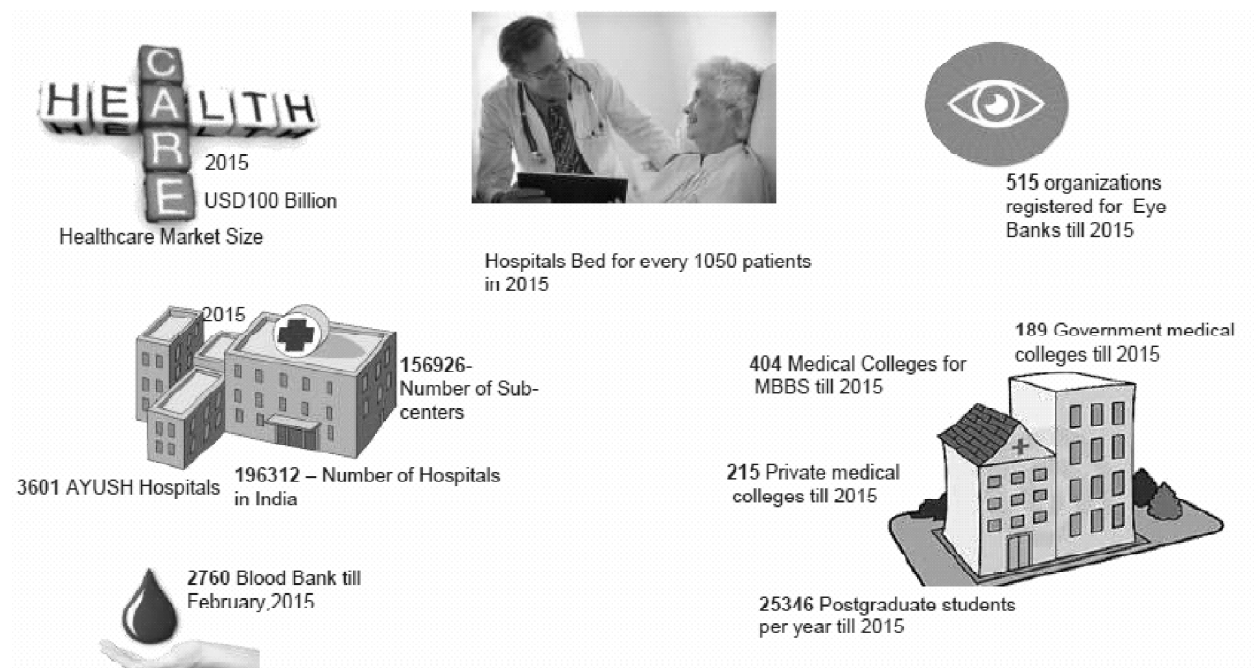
HEALTH
CARE
2015
USD100 Billion
Healthcare Market Size

Hospitals Bed for every 1050 patients in 2015

515 organizations registered for Eye Banks till 2015

2015
156926-Number of Sub-centers

3601 AYUSH Hospitals

196312 – Number of Hospitals in India

189 Government medical colleges till 2015

404 Medical Colleges for MBBS till 2015

215 Private medical colleges till 2015

2760 Blood Bank till February,2015

25346 Postgraduate students per year till 2015